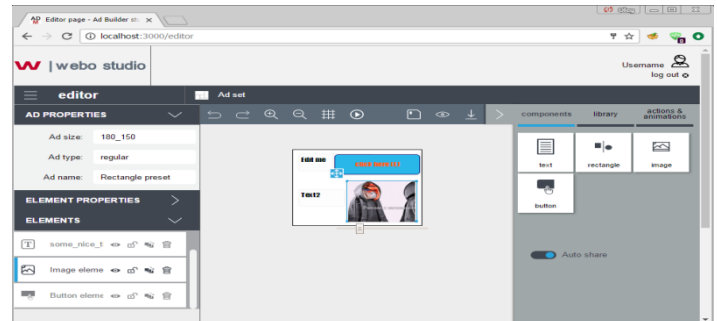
Editor page - Ad Builder st ×

localhost:3000/editor

webo studio

Usemame
log out

editor

Ad set

AD PROPERTIES

Ad size: 180_150

Ad type: regular

Ad name: Rectangle preset

ELEMENT PROPERTIES

ELEMENTS

some_nice_t

Image eleme

Button eleme

Edit me

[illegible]

Text2

components

library

actions & animations

text

rectangle

image

button

Auto share